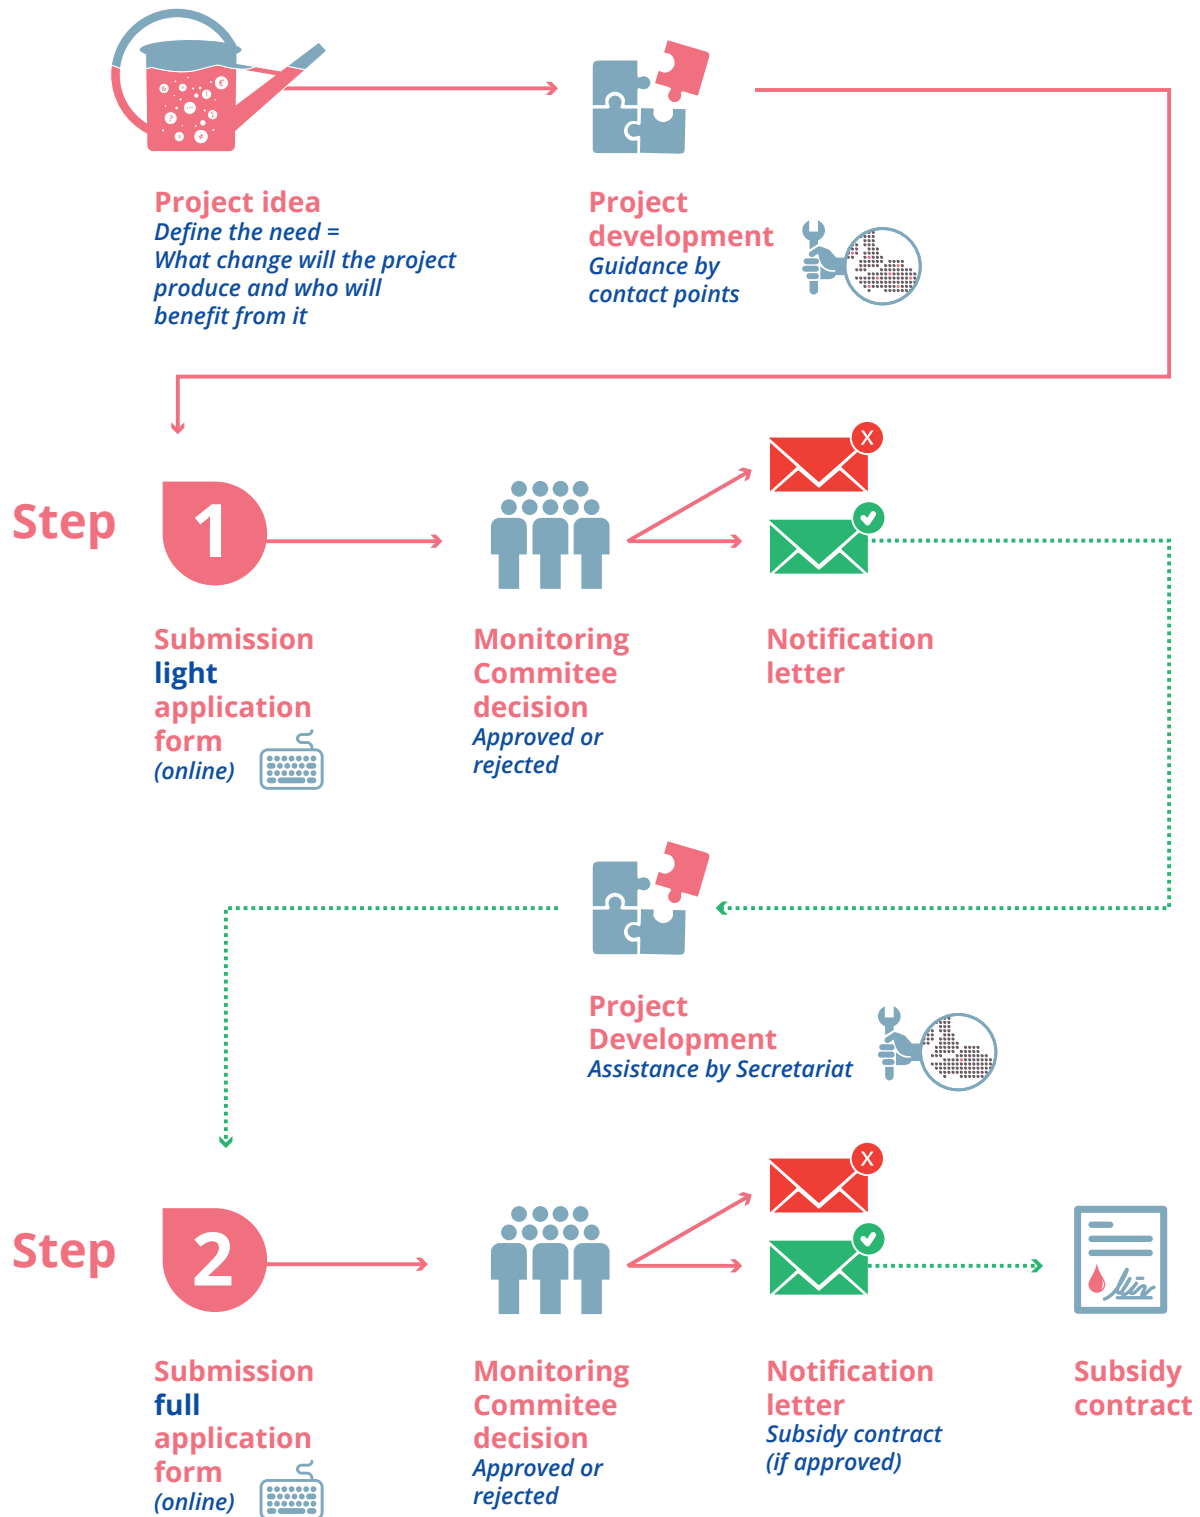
Project idea
Define the need =
What change will the project produce and who will benefit from it

Project development
Guidance by contact points

Step 1

Submission
light
application form
(online)

Monitoring Commitee decision
Approved or rejected

X

Notification letter

Project Development
Assistance by Secretariat

Step 2

Submission
full
application form
(online)

Monitoring Commitee decision
Approved or rejected

X

Notification letter
Subsidy contract (if approved)

Subsidy contract